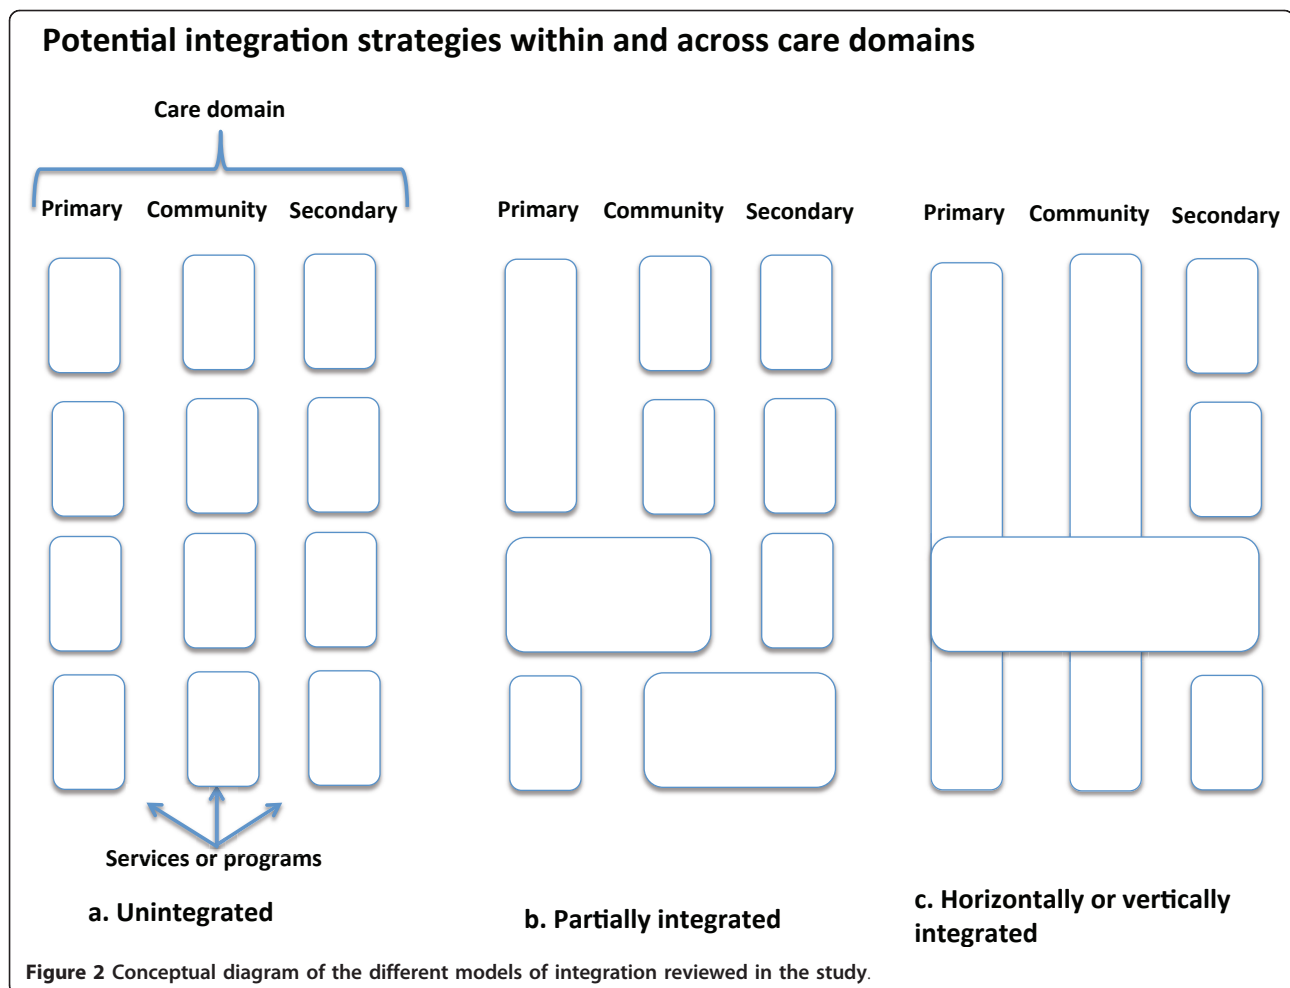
Potential integration strategies within and across care domains

Care domain

Primary Community Secondary

Services or programs

a. Unintegrated

Primary Community Secondary

b. Partially integrated

Primary Community Secondary

c. Horizontally or vertically integrated

**Figure 2** Conceptual diagram of the different models of integration reviewed in the study.